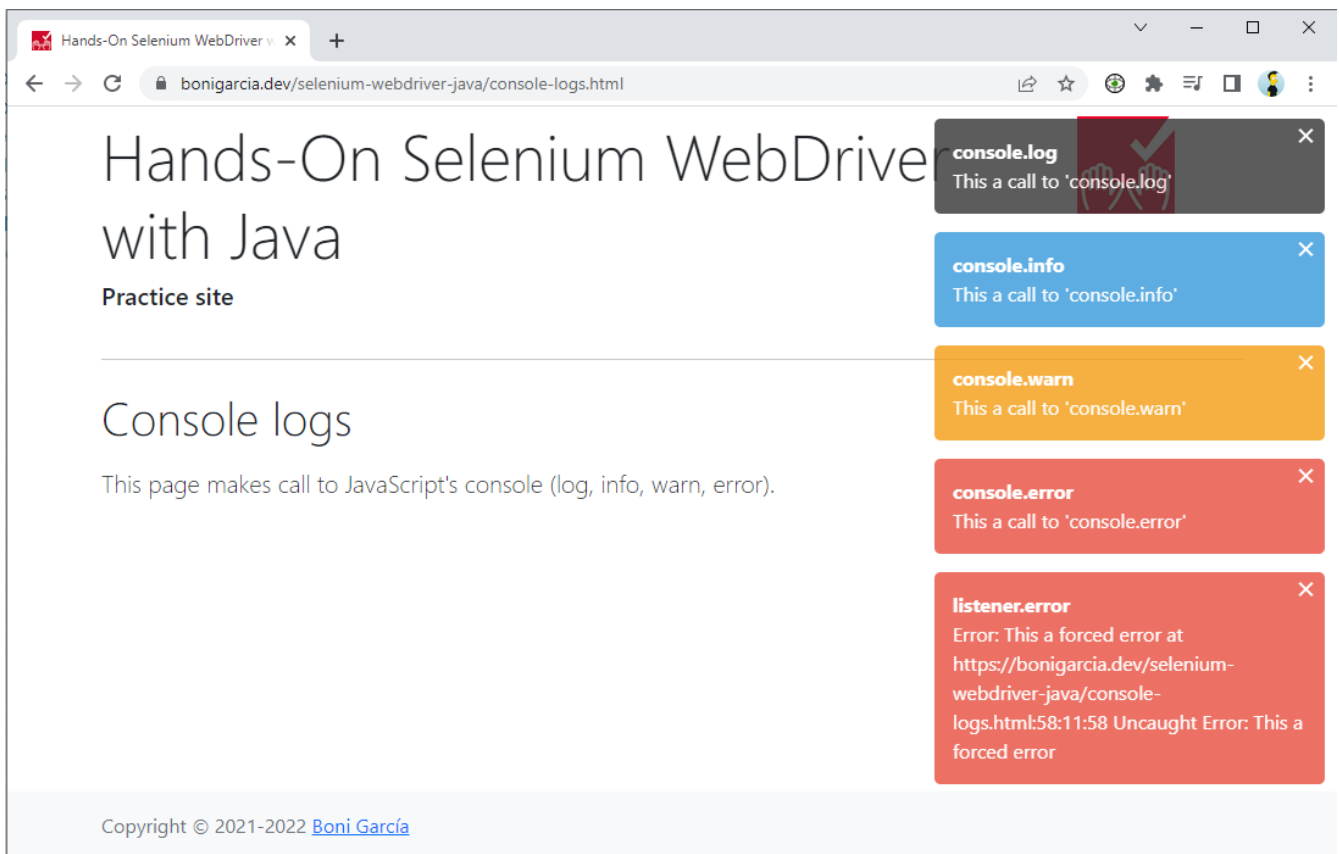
Hands-On Selenium WebDriver w ×
+

bonigarcia.dev/selenium-webdriver-java/console-logs.html

Hands-On Selenium WebDriver with Java

Practice site

Console logs

This page makes call to JavaScript's console (log, info, warn, error).

console.log
This a call to 'console.log'

console.info
This a call to 'console.info'

console.warn
This a call to 'console.warn'

console.error
This a call to 'console.error'

listener.error
Error: This a forced error at https://bonigarcia.dev/selenium-webdriver-java/console-logs.html:58:11:58 Uncaught Error: This a forced error

Copyright © 2021-2022 Boni García